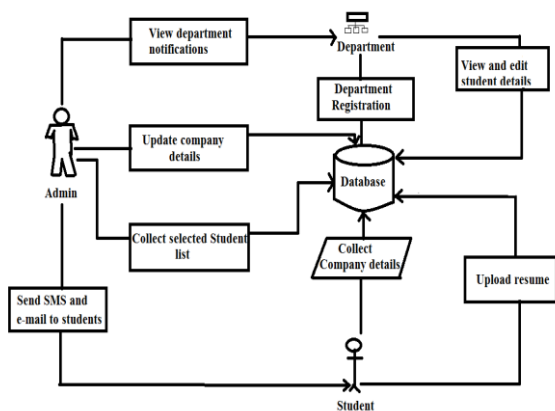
View department notifications

Department

View and edit student details

Department Registration

Update company details

Admin

Database

Collect selected Student list

Collect Company details

Upload resume

Send SMS and e-mail to students

Student